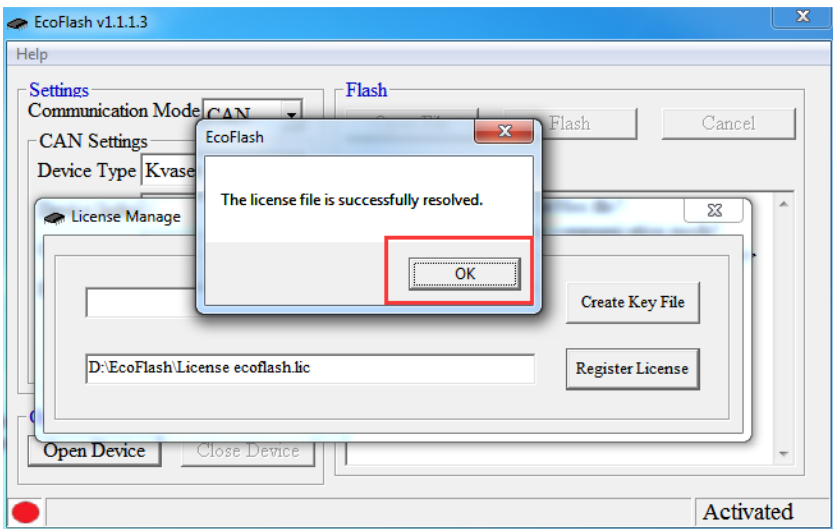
EcoFlash v1.1.1.3

Help

Settings

Communication Mode CAN

CAN Settings

Device Type Kvase

Flash

Flash

Cancel

EcoFlash

The license file is successfully resolved.

OK

License Manage

Create Key File

D:\EcoFlash\License ecoflash.lic

Register License

Open Device

Close Device

Activated